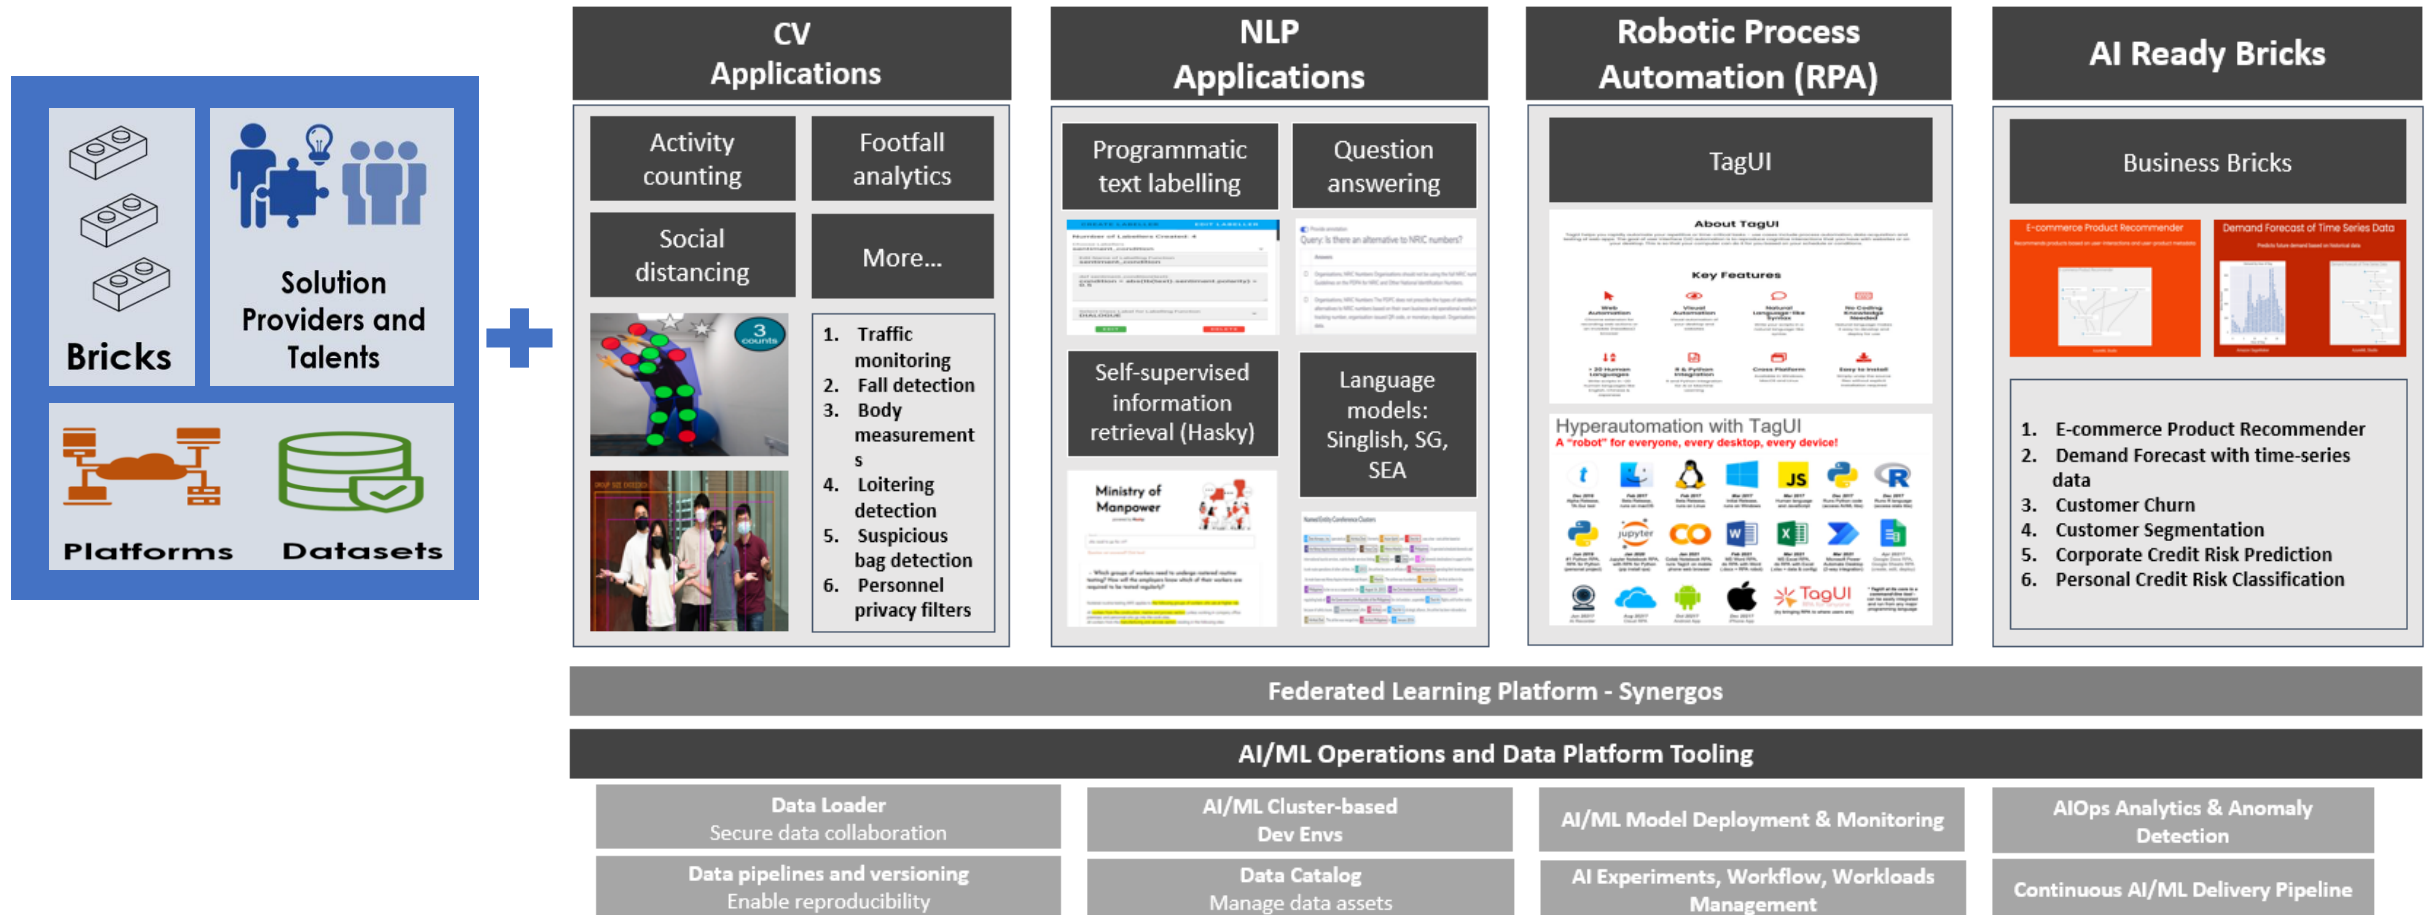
Bricks

Solution Providers and Talents

Platforms

Datasets

CV Applications

Activity counting

Footfall analytics

Social distancing

More...

3 counts

1. Traffic monitoring
2. Fall detection
3. Body measurements
4. Loitering detection
5. Suspicious bag detection
6. Personnel privacy filters

NLP Applications

Programmatic text labelling

Question answering

Self-supervised information retrieval (Hasky)

Language models: Singlish, SG, SEA

Ministry of Manpower

Robotic Process Automation (RPA)

TagUI

About TagUI

Key Features

Hyperautomation with TagUI

A "robot" for everyone, every desktop, every device!

TagUI

AI Ready Bricks

Business Bricks

E-commerce Product Recommender

Demand Forecast of Time Series Data

1. E-commerce Product Recommender
2. Demand Forecast with time-series data
3. Customer Churn
4. Customer Segmentation
5. Corporate Credit Risk Prediction
6. Personal Credit Risk Classification

Federated Learning Platform - Synergos

AI/ML Operations and Data Platform Tooling

Data Loader
Secure data collaboration

AI/ML Cluster-based Dev Envs

AI/ML Model Deployment & Monitoring

AIOps Analytics & Anomaly Detection

Data pipelines and versioning
Enable reproducibility

Data Catalog
Manage data assets

AI Experiments, Workflow, Workloads Management

Continuous AI/ML Delivery Pipeline